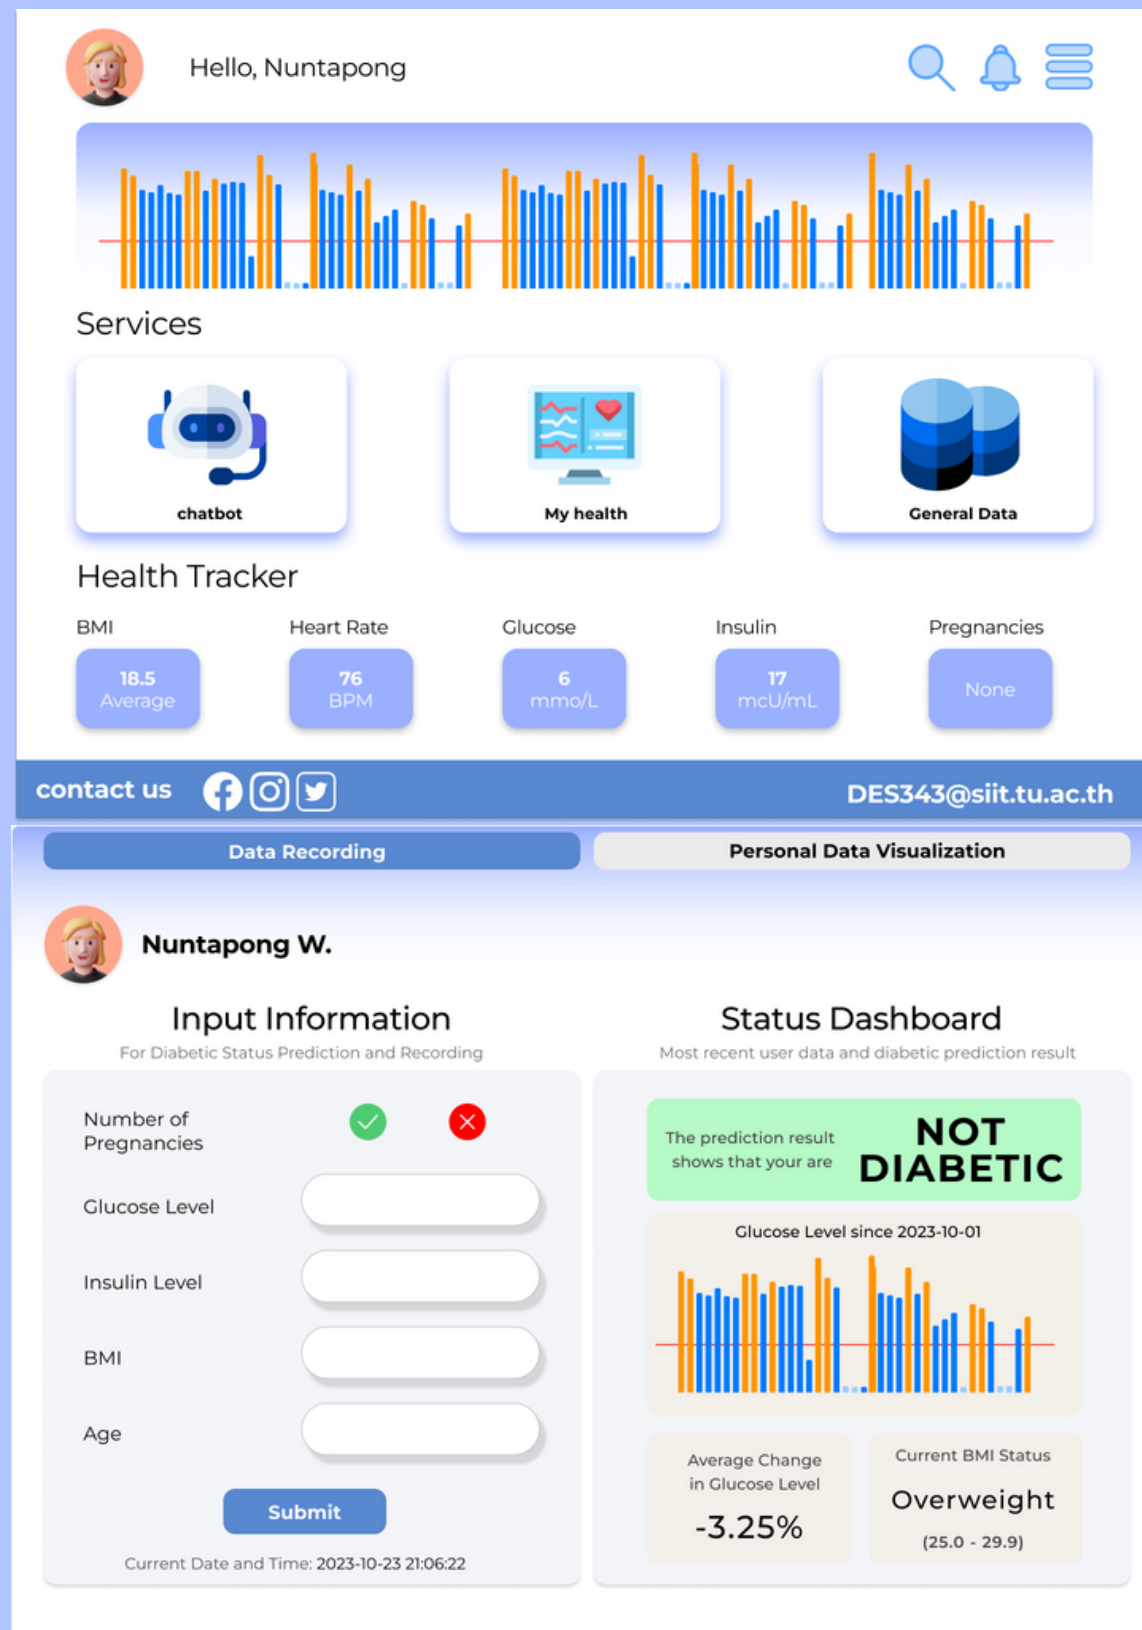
Hello, Nuntapong

Services

chatbot

My health

General Data

Health Tracker

BMI

18.5
Average

Heart Rate

76
BPM

Glucose

6
mmo/L

Insulin

17
mcU/mL

Pregnancies

None

contact us

DES343@siit.tu.ac.th

Data Recording

Personal Data Visualization

Nuntapong W.

Input Information

For Diabetic Status Prediction and Recording

Number of Pregnancies

Glucose Level

Insulin Level

BMI

Age

Submit

Current Date and Time: 2023-10-23 21:06:22

Status Dashboard

Most recent user data and diabetic prediction result

The prediction result shows that your are

NOT DIABETIC

Glucose Level since 2023-10-01

Average Change in Glucose Level

-3.25%

Current BMI Status

Overweight

(25.0 - 29.9)